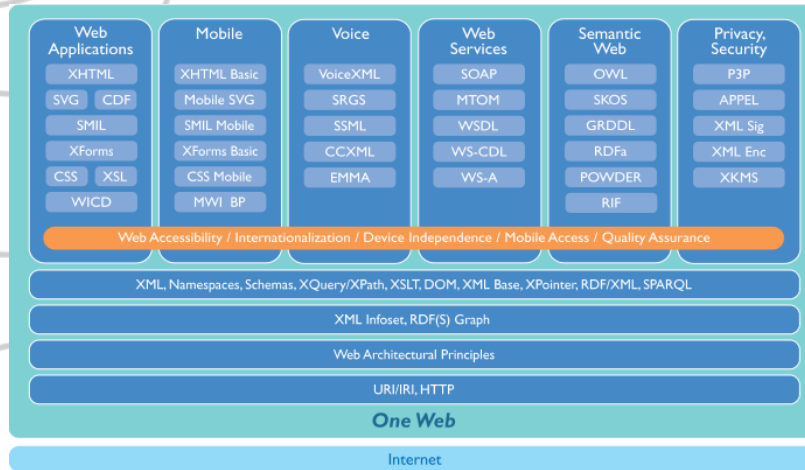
Web Applications
XHTML
SVG
CDF
SMIL
XForms
CSS
XSL
WICD

Mobile
XHTML Basic
Mobile SVG
SMIL Mobile
XForms Basic
CSS Mobile
MWI BP

Voice
VoiceXML
SRGS
SSML
CCXML
EMMA

Web Services
SOAP
MTOM
WSDL
WS-CDL
WS-A

Semantic Web
OWL
SKOS
GRDDL
RDFa
POWDER
RIF

Privacy, Security
P3P
APPEL
XML Sig
XML Enc
XKMS

Web Accessibility / Internationalization / Device Independence / Mobile Access / Quality Assurance

XML, Namespaces, Schemas, XQuery/XPath, XSLT, DOM, XML Base, XPointer, RDF/XML, SPARQL

XML Infoset, RDF(S) Graph

Web Architectural Principles

URI/IRI, HTTP

One Web

Internet